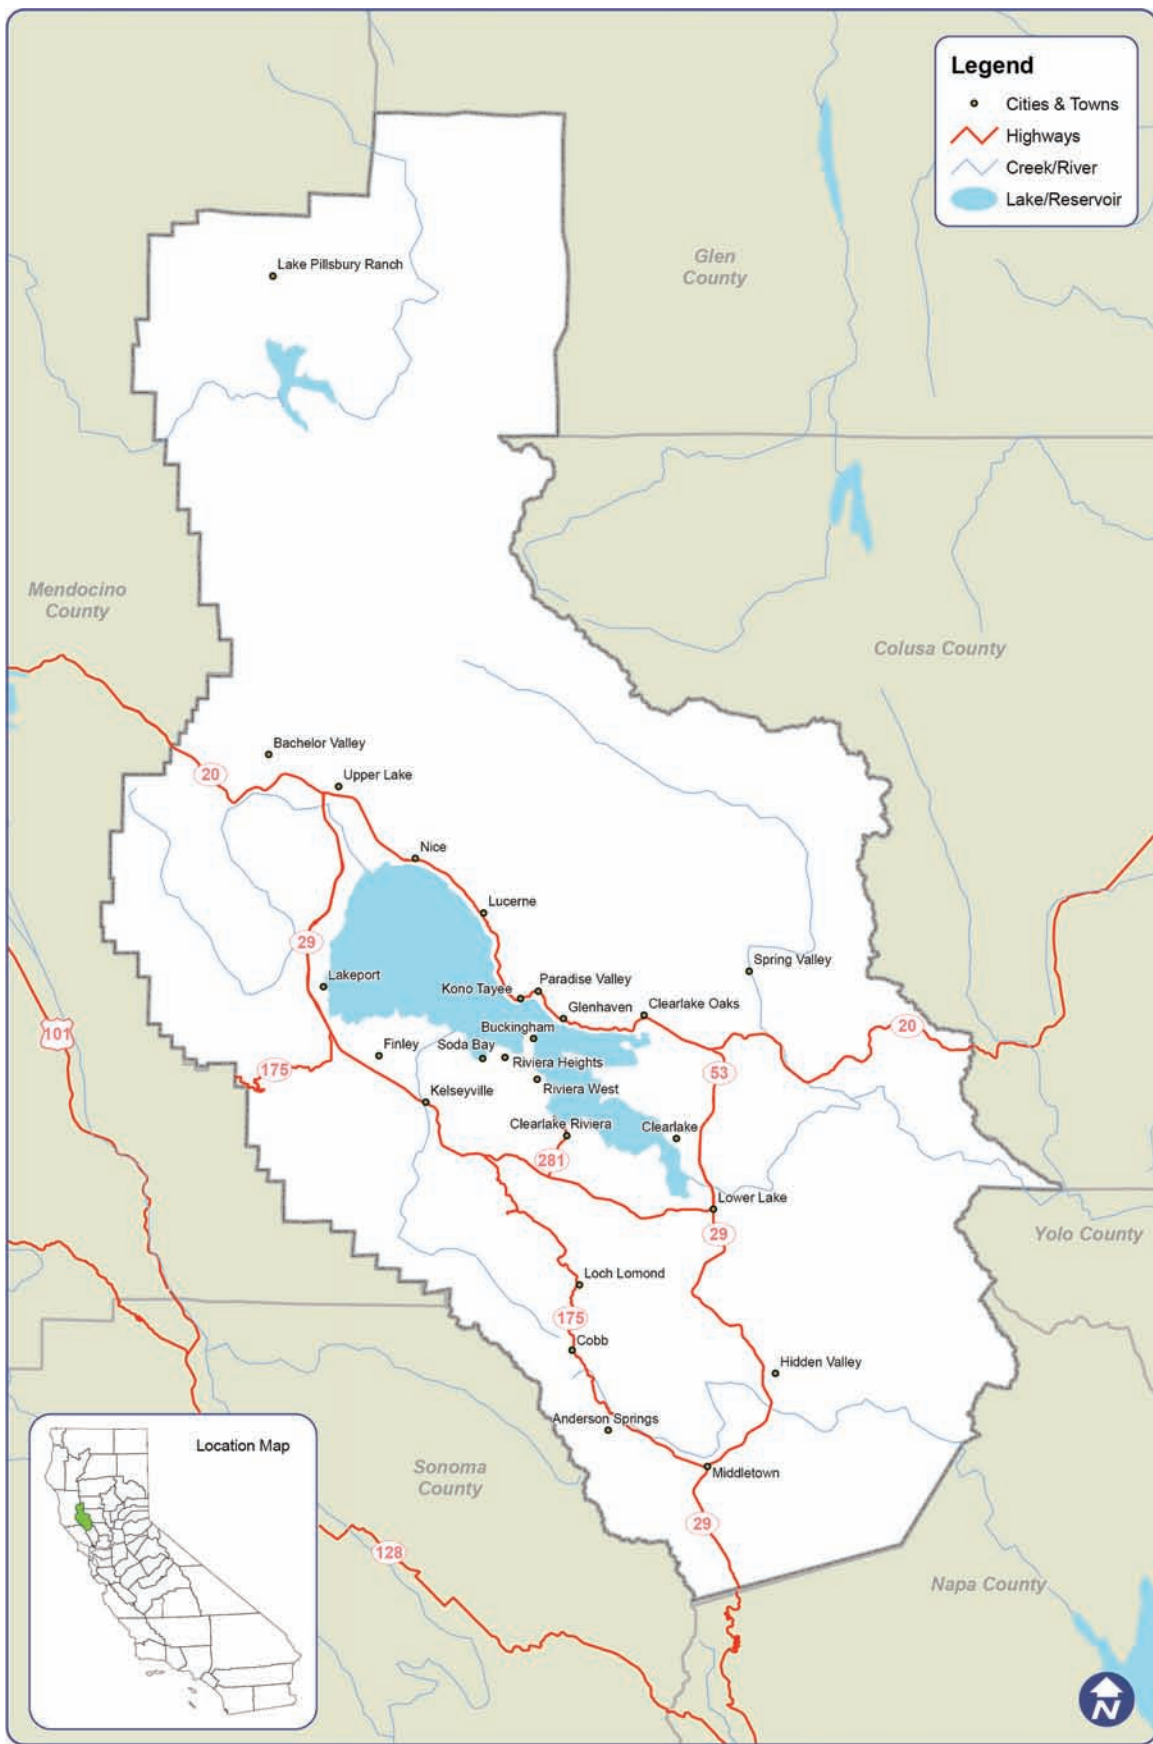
Legend
Cities & Towns
Highways
Creek/River
Lake/Reservoir

Glen County

Lake Pillsbury Ranch

Mendocino County

Colusa County

Bachelor Valley
20
Upper Lake
Nice
Lucerne
29
Lakeport
Kono Tayee
Paradise Valley
Glenhaven
Clearlake Oaks
Spring Valley
20
Buckingham
Finley
Soda Bay
Riviera Heights
101
175
53
Riviera West
Kelseyville
Clearlake Riviera
Clearlake
281
Lower Lake
29
Yolo County
Loch Lomond
175
Cobb
Hidden Valley
Anderson Springs
Location Map
Sonoma County
Middletown
29
128
Napa County
N